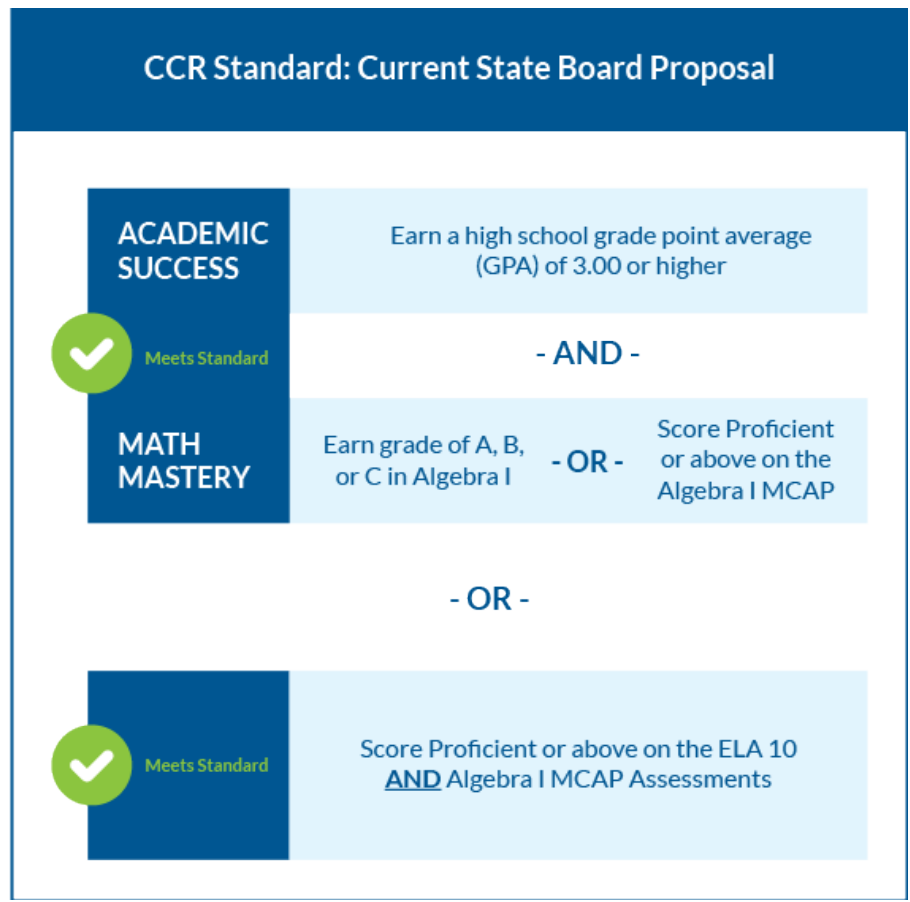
CCR Standard: Current State Board Proposal

ACADEMIC SUCCESS

Earn a high school grade point average (GPA) of 3.00 or higher

Meets Standard

- AND -

MATH MASTERY

Earn grade of A, B, or C in Algebra I

- OR -

Score Proficient or above on the Algebra I MCAP

- OR -

Meets Standard

Score Proficient or above on the ELA 10 AND Algebra I MCAP Assessments